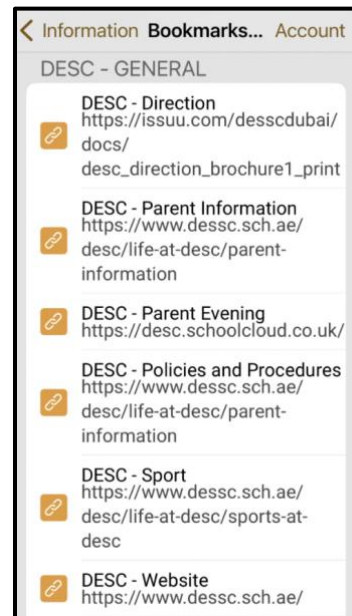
< Information Bookmarks... Account

DESC - GENERAL

DESC - Direction
https://issuu.com/desscdubai/docs/desc_direction_brochure1_print

DESC - Parent Information
https://www.dessc.sch.ae/desc/life-at-desc/parent-information

DESC - Parent Evening
https://desc.schoolcloud.co.uk/

DESC - Policies and Procedures
https://www.dessc.sch.ae/desc/life-at-desc/parent-information

DESC - Sport
https://www.dessc.sch.ae/desc/life-at-desc/sports-at-desc

DESC - Website
https://www.dessc.sch.ae/